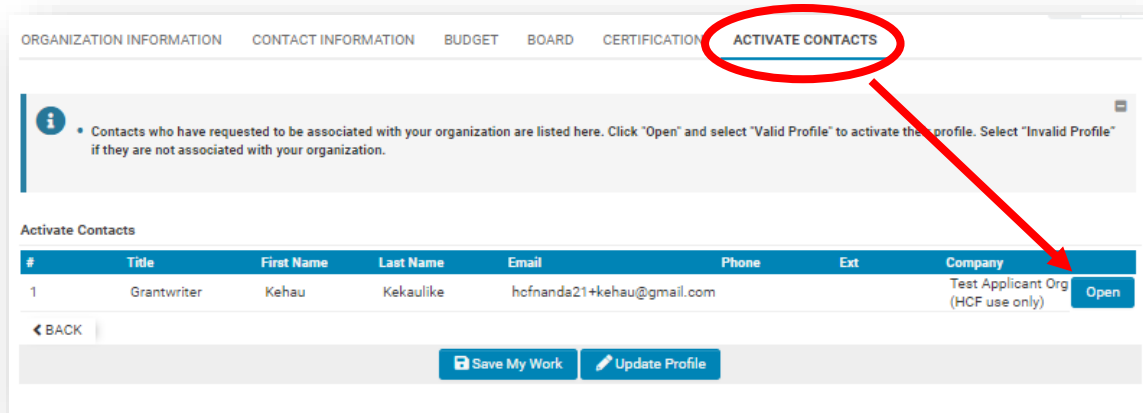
ORGANIZATION INFORMATION CONTACT INFORMATION BUDGET BOARD CERTIFICATION ACTIVATE CONTACTS

• Contacts who have requested to be associated with your organization are listed here. Click "Open" and select "Valid Profile" to activate their profile. Select "Invalid Profile" if they are not associated with your organization.

Activate Contacts

| # | Title | First Name | Last Name | Email | Phone | Ext | Company | |
|---|---|---|---|---|---|---|---|---|
| 1 | Grantwriter | Kehau | Kekaulike | hcfnanda21+kehau@gmail.com | | | Test Applicant Org (HCF use only) | Open |

BACK

Save My Work Update Profile